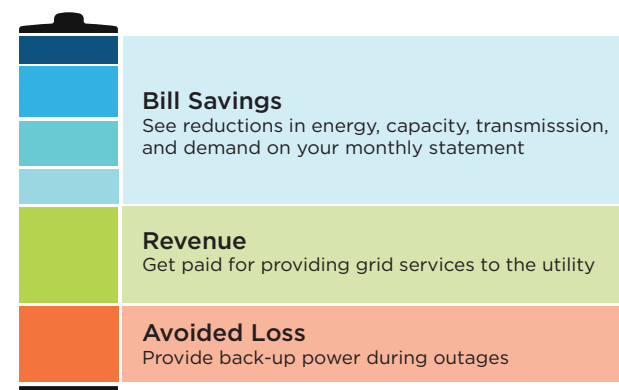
Bill Savings
See reductions in energy, capacity, transmisssion, and demand on your monthly statement

Revenue
Get paid for providing grid services to the utility

Avoided Loss
Provide back-up power during outages